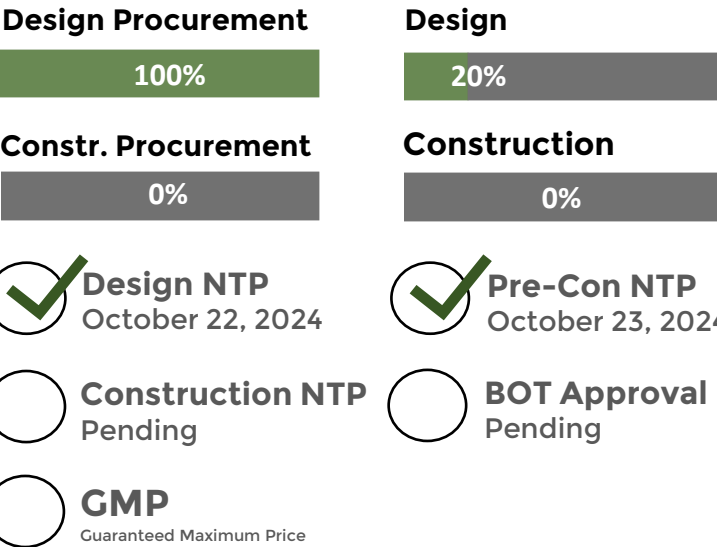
Design Procurement

100%

Design

20%

Constr. Procurement

0%

Construction

0%

Design NTP
October 22, 2024

Pre-Con NTP
October 23, 202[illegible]

Construction NTP
Pending

BOT Approval
Pending

GMP
Guaranteed Maximum Price